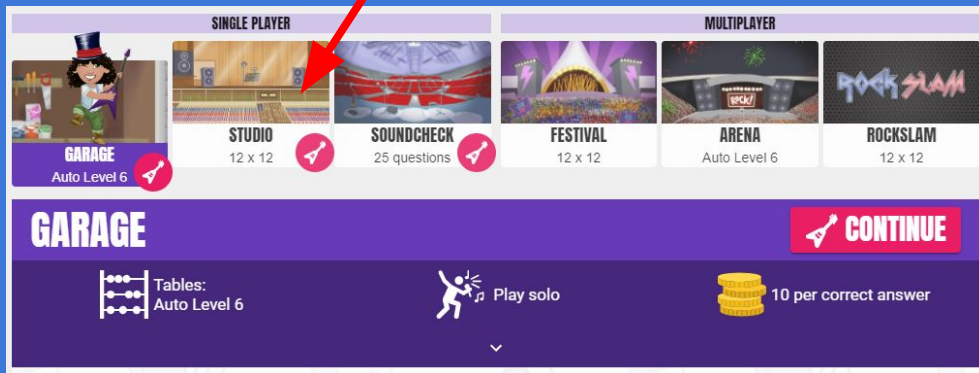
SINGLE PLAYER

MULTIPLAYER

GARAGE
Auto Level 6

STUDIO
12 x 12

SOUNDCHECK
25 questions

FESTIVAL
12 x 12

ROCK!

ARENA
Auto Level 6

ROCKSLAM

ROCKSLAM
12 x 12

GARAGE

CONTINUE

Tables:
Auto Level 6

Play solo

10 per correct answer